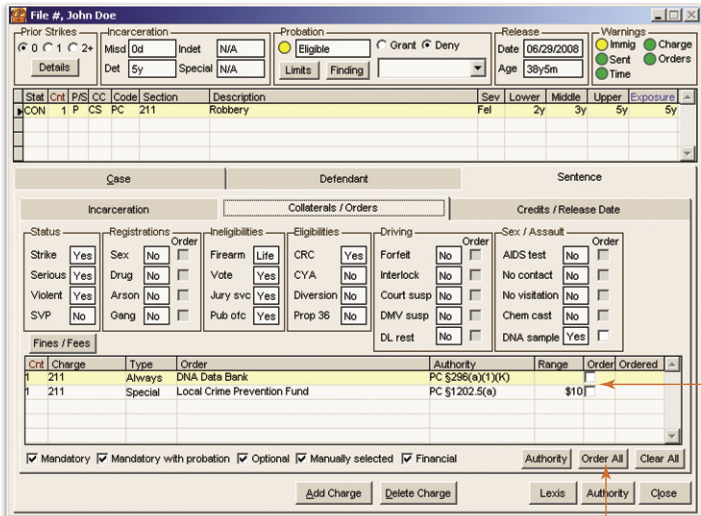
File #, John Doe

Prior Strikes
0 1 2+
Details

Incarceration
Misd 0d Indet N/A
Det 5y Special N/A

Probation
Eligible
Grant Deny
Limits Finding

Release
Date 06/29/2008
Age 38y5m

Warnings
Immig Charge
Sent Orders
Time

| Stat | Cnt | P/S | CC | Code | Section | Description | Sev | Lower | Middle | Upper | Exposure |
|---|---|---|---|---|---|---|---|---|---|---|---|
| CON | 1 | P | CS | PC | 211 | Robbery | Fel | 2y | 3y | 5y | 5y |

Case | Defendant | Sentence

Incarceration | Collaterals / Orders | Credits / Release Date

Status
Strike Yes
Serious Yes
Violent Yes
SVP No

Registrations Order
Sex No
Drug No
Arson No
Gang No

Ineligibilities
Firearm Life
Vote Yes
Jury svc Yes
Pub ofc Yes

Eligibilities
CRC Yes
CYA No
Diversion No
Prop 36 No

Driving Order
Forfeit No
Interlock No
Court susp No
DMV susp No
DL rest No

Sex / Assault Order
AIDS test No
No contact No
No visitation No
Chem cast No
DNA sample Yes

Fines / Fees

| Cnt | Charge | Type | Order | Authority | Range | Order | Ordered |
|---|---|---|---|---|---|---|---|
| 1 | 211 | Always | DNA Data Bank | PC §296(a)(1)(K) | | | |
| 1 | 211 | Special | Local Crime Prevention Fund | PC §1202.5(a) | $10 | | |

Mandatory Mandatory with probation Optional Manually selected Financial
Authority Order All Clear All

Add Charge Delete Charge Lexis Authority Close